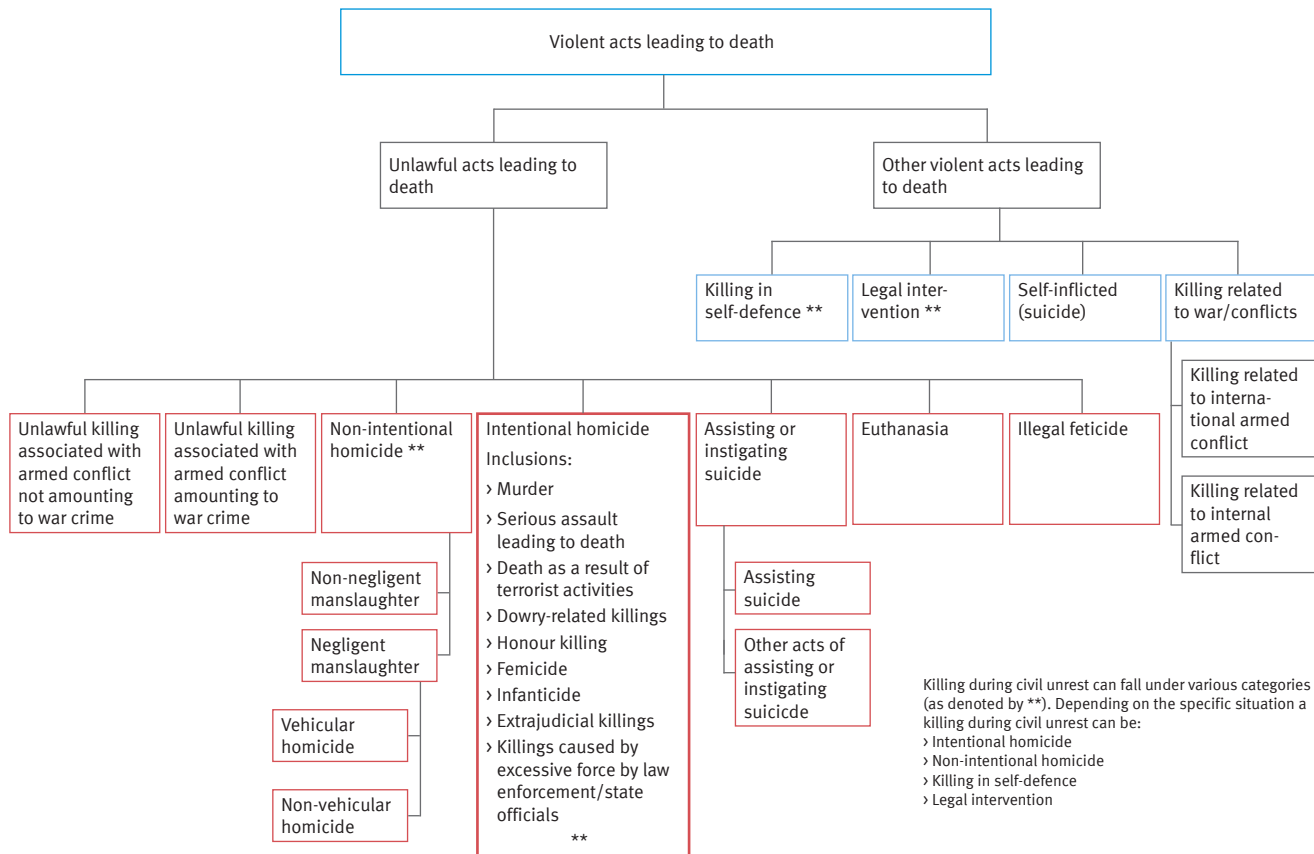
Violent acts leading to death

Unlawful acts leading to death

Other violent acts leading to death

Killing in self-defence **

Legal intervention **

Self-inflicted (suicide)

Killing related to war/conflicts

Killing related to international armed conflict

Killing related to internal armed conflict

Unlawful killing associated with armed conflict not amounting to war crime

Unlawful killing associated with armed conflict amounting to war crime

Non-intentional homicide **

Non-negligent manslaughter

Negligent manslaughter

Vehicular homicide

Non-vehicular homicide

Intentional homicide
Inclusions:
› Murder
› Serious assault leading to death
› Death as a result of terrorist activities
› Dowry-related killings
› Honour killing
› Femicide
› Infanticide
› Extrajudicial killings
› Killings caused by excessive force by law enforcement/state officials
**

Assisting or instigating suicide

Assisting suicide

Other acts of assisting or instigating suicicde

Euthanasia

Illegal feticide

Killing during civil unrest can fall under various categories (as denoted by **). Depending on the specific situation a killing during civil unrest can be:
› Intentional homicide
› Non-intentional homicide
› Killing in self-defence
› Legal intervention